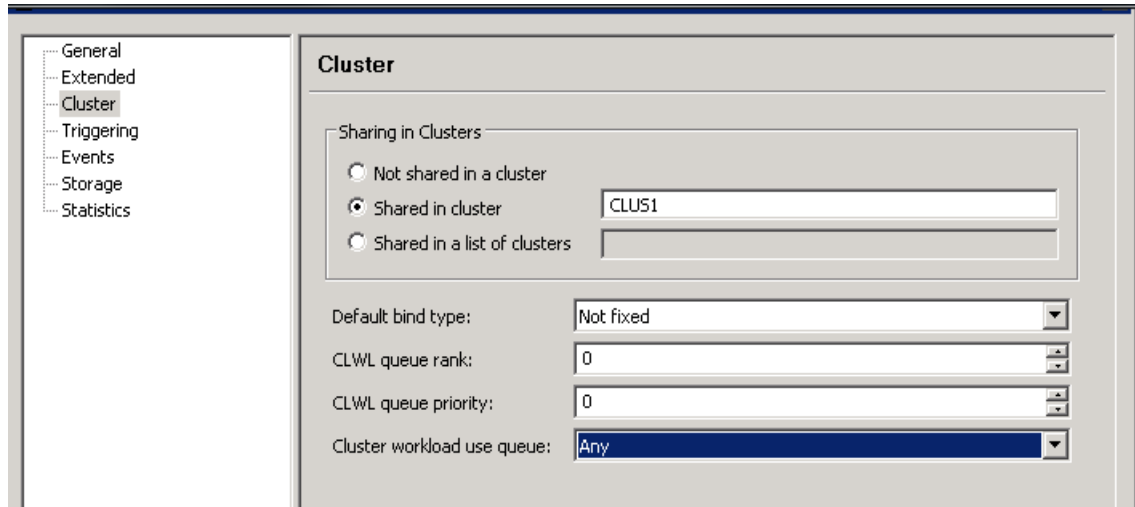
General
Extended
Cluster
Triggering
Events
Storage
Statistics

Cluster

Sharing in Clusters

Not shared in a cluster
Shared in cluster CLUS1
Shared in a list of clusters

Default bind type: Not fixed
CLWL queue rank: 0
CLWL queue priority: 0
Cluster workload use queue: Any